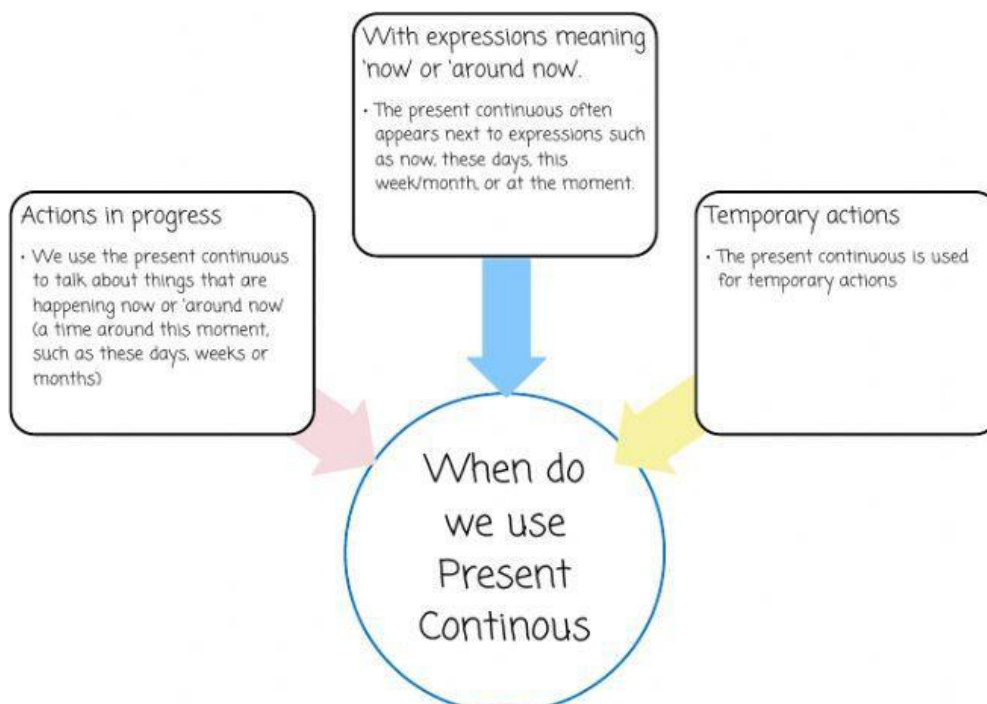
With expressions meaning 'now or 'around now.

• The present continuous often appears next to expressions such as now, these days, this week/month, or at the moment.

Actions in progress

• We use the present continuous to talk about things that are happening now or 'around now' (a time around this moment, such as these days, weeks or months)

Temporary actions

• The present continuous is used for temporary actions

When do we use Present Continous